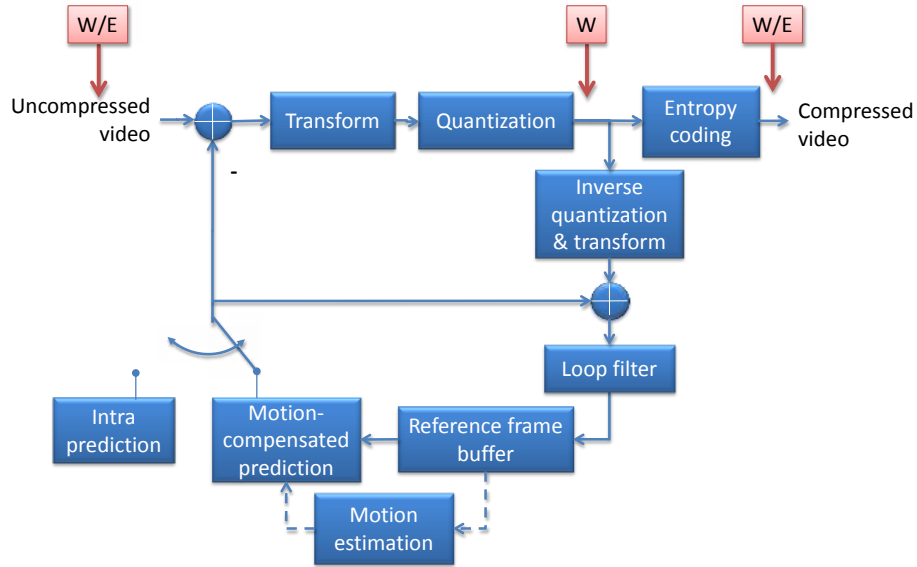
W/E

W

W/E

Uncompressed video

Transform

Quantization

Entropy coding

Compressed video

-

Inverse quantization & transform

Loop filter

Intra prediction

Motion-compensated prediction

Reference frame buffer

Motion estimation